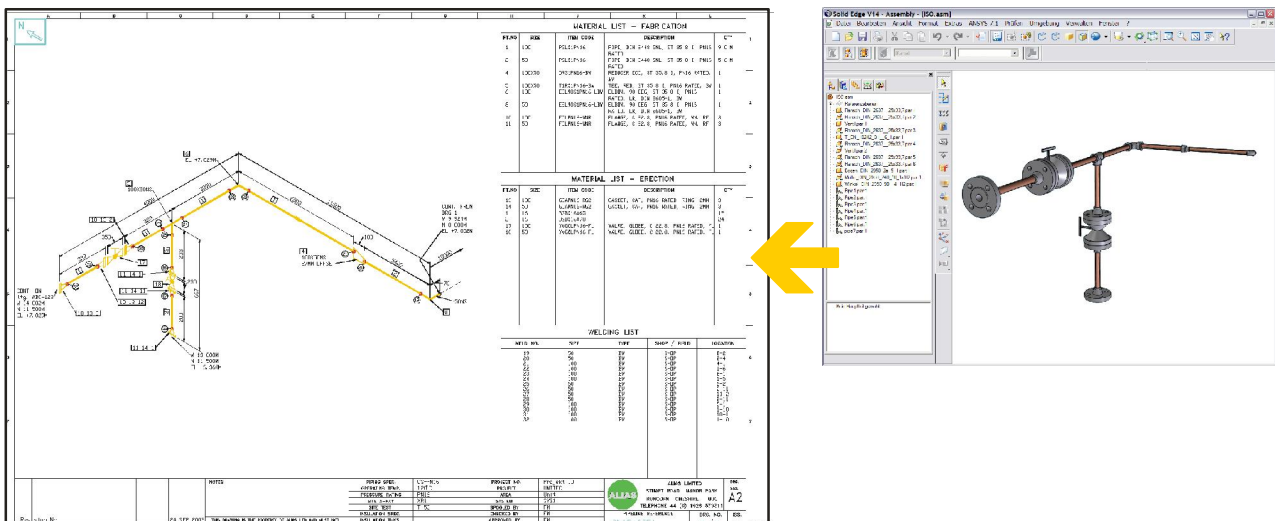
MATERIAL LIST – FABRICATION

| ITEM NO. | SIZE | ITEM CODE | DESCRIPTION | QTY |
|---|---|---|---|---|
| 1 | 50 | PSLC.P-36 | PIPE, DIN 2448 SML, ST 35.8 I, PN16 | 6 M |
| 2 | 80 | PSLC.P-36 | PIPE, DIN 2448 SML, ST 35.8 I, PN16 | 6 M |
| 4 | 80X50 | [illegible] | REDUCER ECC, ST 35.8 I, PN16 | 1 |
| 5 | 80 | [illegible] | TEE, WELD, ST 35.8 I, PN16 | 1 |
| 6 | 50 | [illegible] | ELBOW, 90 LR, ST 35.8 I, PN16 | 1 |
| 8 | 50 | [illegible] | ELBOW, 90 LR, ST 35.8 I, PN16 | 1 |
| 10 | 80 | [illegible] | FLANGE, C 22.8, PN16 | 3 |
| 11 | 50 | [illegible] | FLANGE, C 22.8, PN16 | 1 |

MATERIAL LIST – ERECTION

| ITEM NO. | SIZE | ITEM CODE | DESCRIPTION | QTY |
|---|---|---|---|---|
| 12 | 80 | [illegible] | GASKET, PN16 | 3 |
| 13 | 50 | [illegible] | GASKET, PN16 | 1 |
| 14 | | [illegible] | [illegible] | 1 |
| 15 | | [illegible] | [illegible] | 1 |
| 16 | 80 | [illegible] | VALVE, GLOBE, C 22.8, PN16 | 1 |
| 17 | 50 | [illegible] | VALVE, GLOBE, C 22.8, PN16 | 1 |

WELDING LIST

| WELD NO. | SIZE | TYPE | SHOP / FIELD | LOCATION |
|---|---|---|---|---|
| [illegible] | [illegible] | BW | S-OP | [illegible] |

NOTES

PIPING SPEC.
OPERATING TEMP.
PRESSURE RATING
DESIGN TEMP.
SITE TEST
INSULATION SPEC.
PROJECT NO.
AREA
SPOOLED BY
CHECKED BY
APPROVED BY

ALIAS
ALIAS LIMITED
TELEPHONE 44 (0) 1925 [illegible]

A2

Solid Edge V14 - Assembly - [ISO.asm]
Datei Bearbeiten Ansicht Format Extras ANSYS 7.1 Prüfen Umgebung Anwendungen Fenster ?